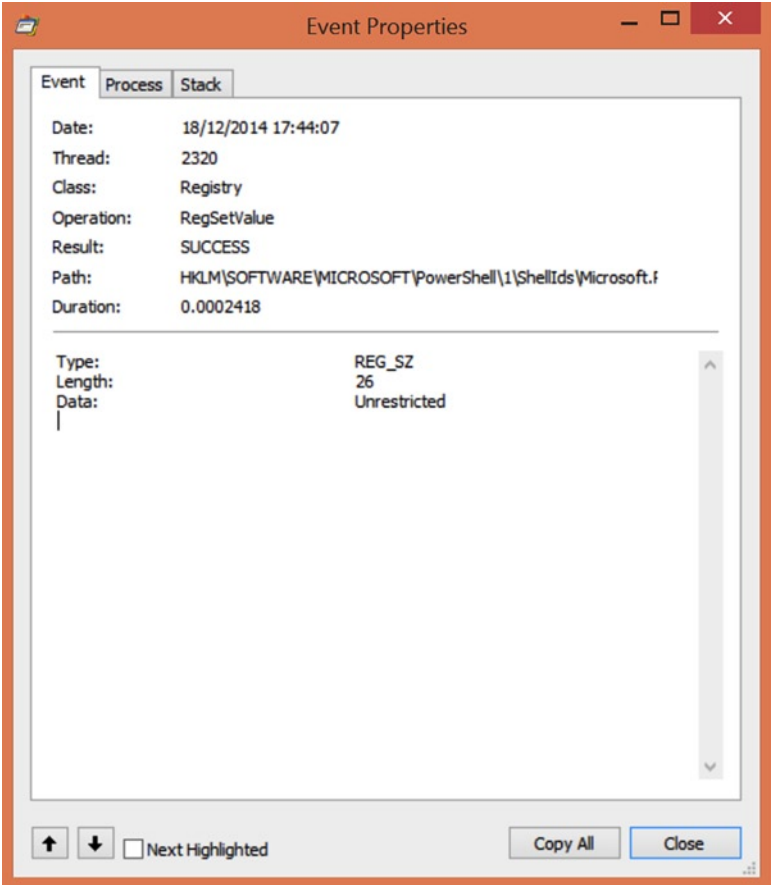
Event Properties

Event Process Stack

Date: 18/12/2014 17:44:07
Thread: 2320
Class: Registry
Operation: RegSetValue
Result: SUCCESS
Path: HKLM\SOFTWARE\MICROSOFT\PowerShell\1\ShellIds\Microsoft.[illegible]
Duration: 0.0002418

Type: REG_SZ
Length: 26
Data: Unrestricted

Next Highlighted

Copy All

Close